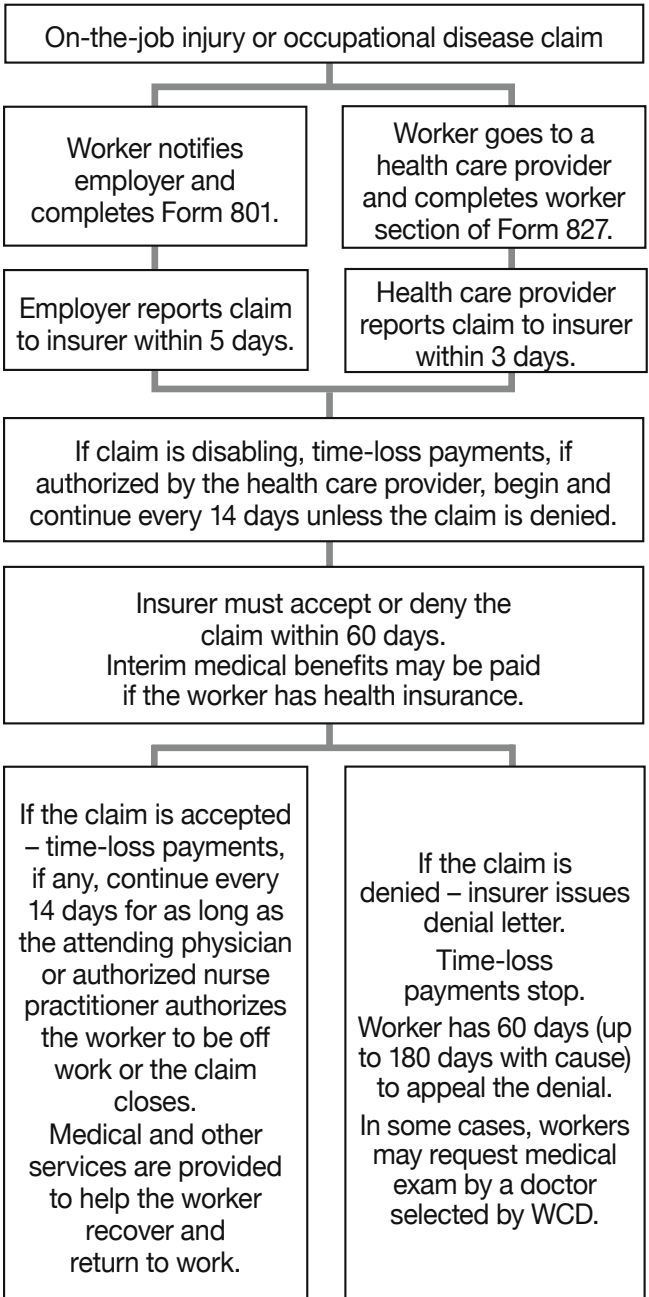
On-the-job injury or occupational disease claim

Worker notifies employer and completes Form 801.

Worker goes to a health care provider and completes worker section of Form 827.

Employer reports claim to insurer within 5 days.

Health care provider reports claim to insurer within 3 days.

If claim is disabling, time-loss payments, if authorized by the health care provider, begin and continue every 14 days unless the claim is denied.

Insurer must accept or deny the claim within 60 days.
Interim medical benefits may be paid if the worker has health insurance.

If the claim is accepted – time-loss payments, if any, continue every 14 days for as long as the attending physician or authorized nurse practitioner authorizes the worker to be off work or the claim closes.
Medical and other services are provided to help the worker recover and return to work.

If the claim is denied – insurer issues denial letter.
Time-loss payments stop.
Worker has 60 days (up to 180 days with cause) to appeal the denial.
In some cases, workers may request medical exam by a doctor selected by WCD.